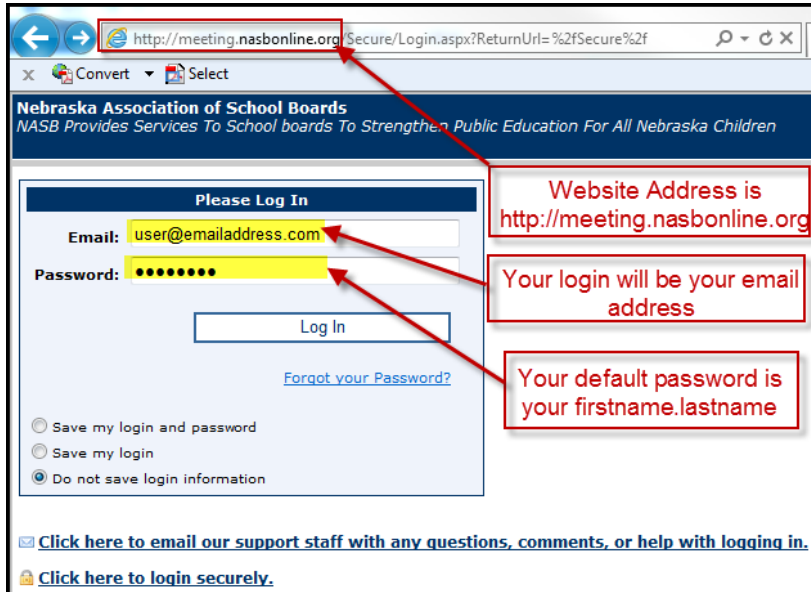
http://meeting.nasbonline.org/Secure/Login.aspx?ReturnUrl=%2fSecure%2f

Convert Select

Nebraska Association of School Boards
NASB Provides Services To School boards To Strengthen Public Education For All Nebraska Children

Website Address is http://meeting.nasbonline.org

Please Log In

Email: user@emailaddress.com

Password: ••••••••

Your login will be your email address

Log In

Your default password is your firstname.lastname

Forgot your Password?

Save my login and password

Save my login

Do not save login information

Click here to email our support staff with any questions, comments, or help with logging in.

Click here to login securely.